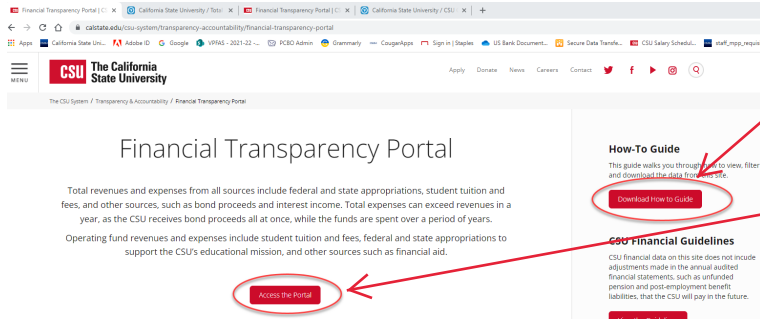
Financial Transparency Portal | CS ×  California State University / Total ×  Financial Transparency Portal | CS ×  California State University / CSU ×  +

calstate.edu/csu-system/transparency-accountability/financial-transparency-portal

Apps  California State Uni...  Adobe ID  Google  VPFAS - 2021-22 -...  PCBO Admin  Grammarly  CougarApps  Sign in | Staples  US Bank Document...  Secure Data Transfe...  CSU Salary Schedul...  staff_mpp_requis

MENU  CSU The California State University

Apply  Donate  News  Careers  Contact

The CSU System / Transparency & Accountability / Financial Transparency Portal

Financial Transparency Portal

Total revenues and expenses from all sources include federal and state appropriations, student tuition and fees, and other sources, such as bond proceeds and interest income. Total expenses can exceed revenues in a year, as the CSU receives bond proceeds all at once, while the funds are spent over a period of years.

Operating fund revenues and expenses include student tuition and fees, federal and state appropriations to support the CSU's educational mission, and other sources such as financial aid.

Access the Portal

How-To Guide

This guide walks you through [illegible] to view, filter and download the data fro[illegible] site.

Download How to Guide

CSU Financial Guidelines

CSU financial data on this site does not include adjustments made in the annual audited financial statements, such as unfunded pension and post-employment benefit liabilities, that the CSU will pay in the future.

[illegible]